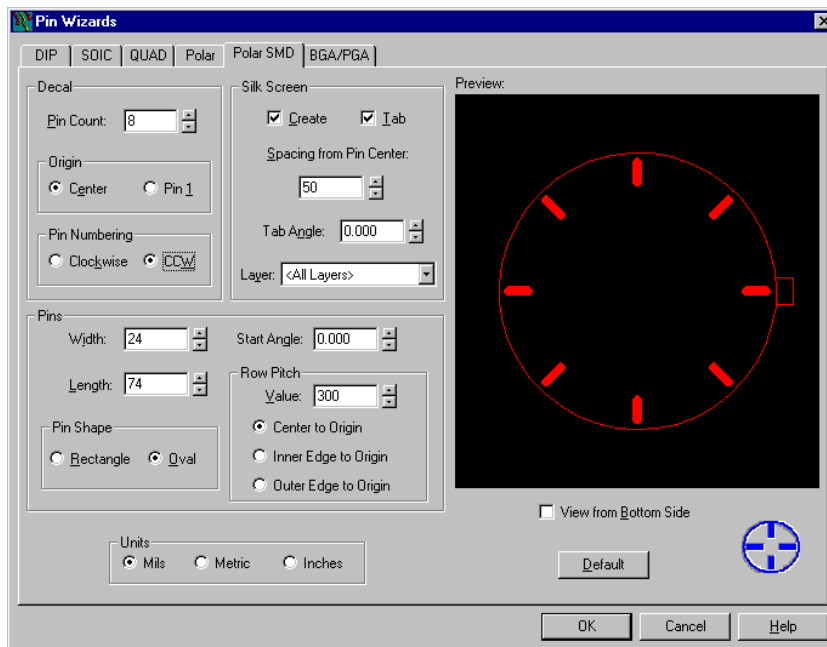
Pin Wizards

DIP | SOIC | QUAD | Polar | Polar SMD | BGA/PGA

Decal
Pin Count: 8
Origin
Center
Pin 1
Pin Numbering
Clockwise
CCW

Silk Screen
Create
Tab
Spacing from Pin Center:
50
Tab Angle: 0.000
Layer: <All Layers>

Preview:

Pins
Width: 24
Start Angle: 0.000
Length: 74
Row Pitch
Value: 300
Center to Origin
Inner Edge to Origin
Outer Edge to Origin
Pin Shape
Rectangle
Oval

View from Bottom Side

Units
Mils
Metric
Inches

Default

OK
Cancel
Help